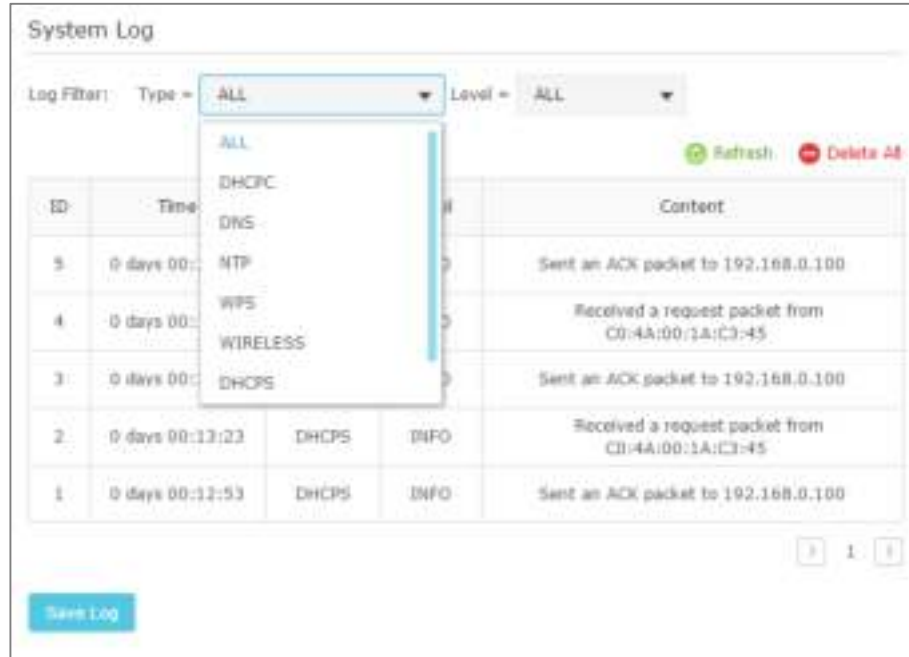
System Log

Log Filter: Type = ALL Level = ALL

ALL
DHCPC
DNS
NTP
WPS
WIRELESS
DHCPS

Refresh Delete All

| ID | Time | | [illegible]l | Content |
|---|---|---|---|---|
| 5 | 0 days 00:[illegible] | | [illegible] | Sent an ACK packet to 192.168.0.100 |
| 4 | 0 days 00:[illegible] | | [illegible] | Received a request packet from C0:4A:00:1A:C3:45 |
| 3 | 0 days 00:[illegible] | | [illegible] | Sent an ACK packet to 192.168.0.100 |
| 2 | 0 days 00:13:23 | DHCPS | INFO | Received a request packet from C0:4A:00:1A:C3:45 |
| 1 | 0 days 00:12:53 | DHCPS | INFO | Sent an ACK packet to 192.168.0.100 |

1

Save Log